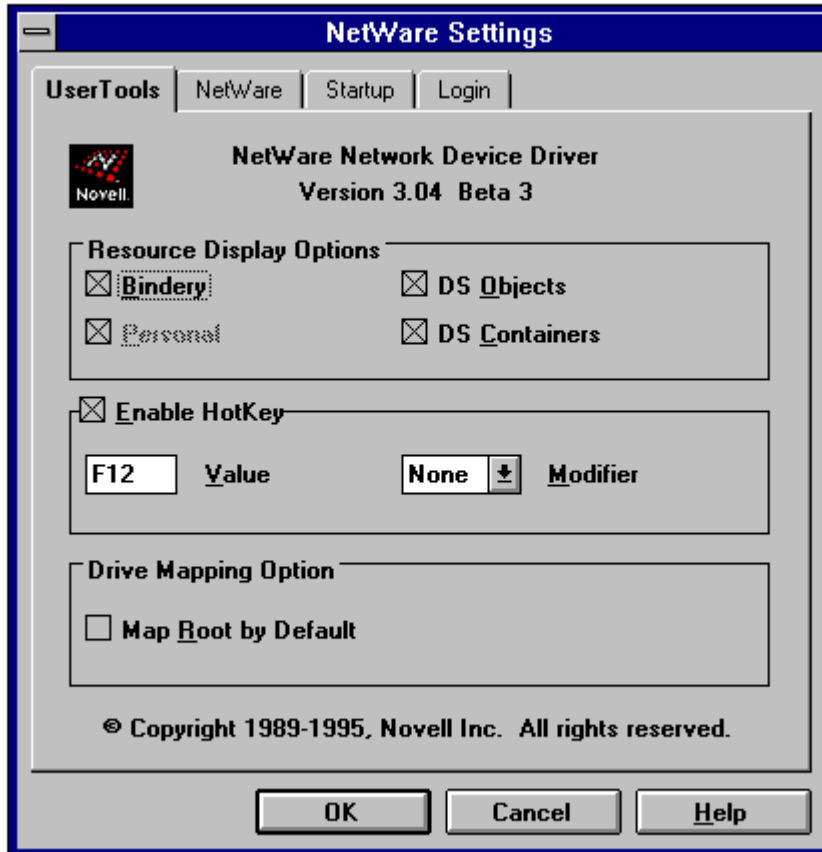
NetWare Settings

UserTools | NetWare | Startup | Login

Novell.

NetWare Network Device Driver
Version 3.04 Beta 3

Resource Display Options
☒ Bindery
☒ DS Objects
☒ Personal
☒ DS Containers

☒ Enable HotKey
F12 Value
None Modifier

Drive Mapping Option
☐ Map Root by Default

© Copyright 1989-1995, Novell Inc. All rights reserved.

OK
Cancel
Help